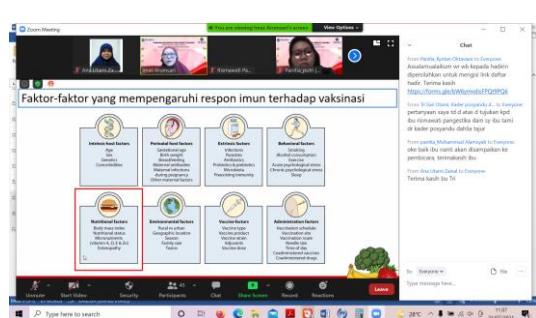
Zoom Meeting

You are viewing Iman Rismawati's screen

View Options

Ana Ulfami Zai...

Iman Rismawati

Rismawati Pa...

Panitia Jiwin J...

Faktor-faktor yang mempengaruhi respon imun terhadap vaksinasi

Intrinsic host factors
Age
Sex
Genetics
Comorbidities

Perinatal host factors
Gestational age
Birth weight
Breastfeeding
Maternal antibodies
Maternal infections
During pregnancy
Other maternal factors

Extrinsic factors
Infections
Parasites
Antibiotics
Probiotics & prebiotics
Microbiota
Preexisting immunity

Behavioral factors
Smoking
Alcohol consumption
Exercise
Acute psychological stress
Chronic psychological stress
Sleep

Nutritional factors
Body mass index
Nutritional status
Micronutrients
(vitamin A, D, E & Zn)
Enteropathy

Environmental factors
Rural vs urban
Geographic location
Season
Family size
Toxins

Vaccine factors
Vaccine type
Vaccine product
Vaccine strain
Adjuvants
Vaccine dose

Administration factors
Vaccination schedule
Vaccination site
Vaccination route
Needle size
Time of day
Coadministered vaccines
Coadministered drugs

Chat

From Panitia_Rynlan Oktavian to Everyone:
Assalamualaikum wr wb kepada hadirin diperolehkan untuk mengisi link daftar hadir. Terima kasih
https://forms.gle/kWkymxdsFFQ9PQk

From Sri Sus Utami, Kader posyandu A... to Everyone:
pertanyaan saya td d atas d tujukan kpd ibu rismawati pangestika dan sy ibu tami dr kader posyandu dahlia tajur

From panitia_Muhammad Alamsyah to Everyone:
oke baik ibu nanti akan disampaikan ke pembicara, terimakasih ibu

From Ana Ulfami Zaimal to Everyone:
Terima kasih bu Tri

To: Everyone
File
Type message here...

Unmute
Start Video
Security
Participants 45
Chat
Share Screen
Record
Reactions
Leave

Type here to search
28°C